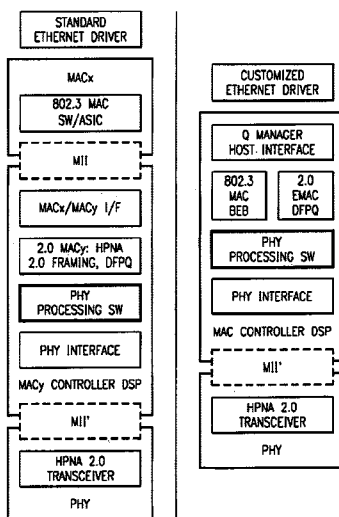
STANDARD ETHERNET DRIVER

MACx

802.3 MAC SW/ASIC

MII

MACx/MACy I/F

2.0 MACy: HPNA 2.0 FRAMING, DFPQ

PHY PROCESSING SW

PHY INTERFACE

MACy CONTROLLER DSP

MII'

HPNA 2.0 TRANSCEIVER

PHY

CUSTOMIZED ETHERNET DRIVER

Q MANAGER HOST INTERFACE

802.3 MAC BEB

2.0 EMAC DFPQ

PHY PROCESSING SW

PHY INTERFACE

MAC CONTROLLER DSP

MII'

HPNA 2.0 TRANSCEIVER

PHY